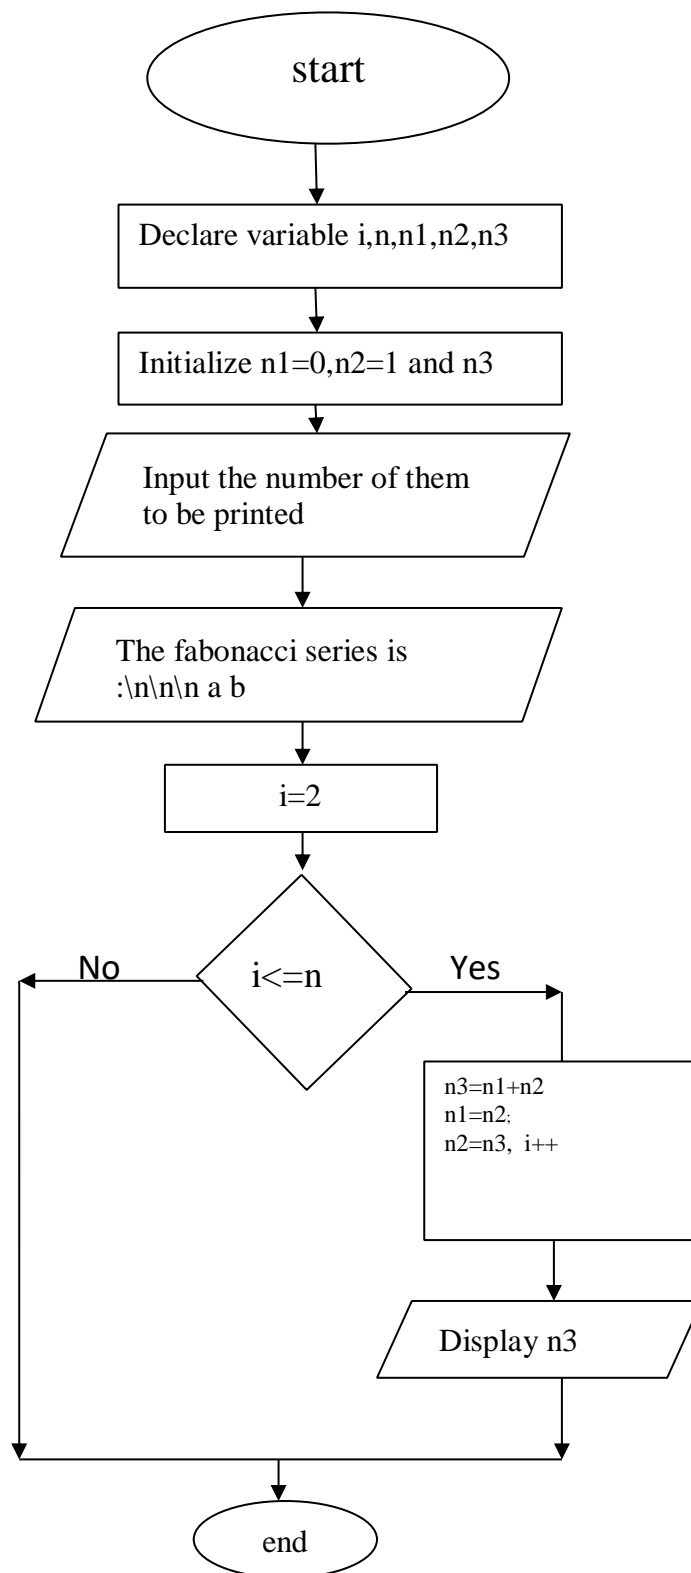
start

Declare variable i,n,n1,n2,n3

Initialize n1=0,n2=1 and n3

Input the number of them to be printed

The fabonacci series is :\n\n\n a b

i=2

i<=n

No

Yes

n3=n1+n2
n1=n2;
n2=n3, i++

Display n3

end